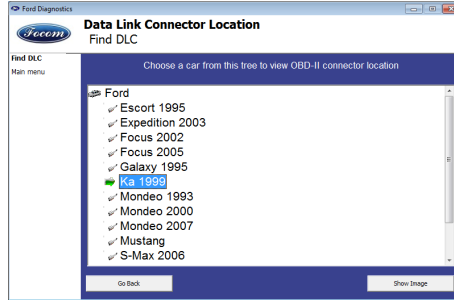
Ford Diagnostics

Focom

Data Link Connector Location
Find DLC

Find DLC
Main menu

Choose a car from this tree to view OBD-II connector location

Ford
Escort 1995
Expedition 2003
Focus 2002
Focus 2005
Galaxy 1995
Ka 1999
Mondeo 1993
Mondeo 2000
Mondeo 2007
Mustang
S-Max 2006

Go Back

Show Image